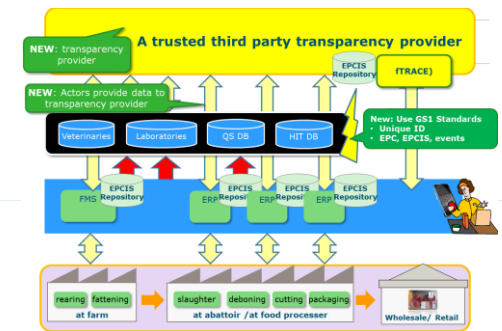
NEW: transparency provider

A trusted third party transparency provider

EPCIS Repository

iTRACE

NEW: Actors provide data to transparency provider

Veterinaries

Laboratories

QS DB

HIT DB

New: Use GS1 Standards
• Unique ID
• EPC, EPCIS, events

EPCIS Repository

FMS

ERP

EPCIS Repository

ERP

EPCIS Repository

ERP

EPCIS Repository

rearing

fattening

at farm

slaughter

deboning

cutting

packaging

at abattoir /at food processer

Wholesale/ Retail